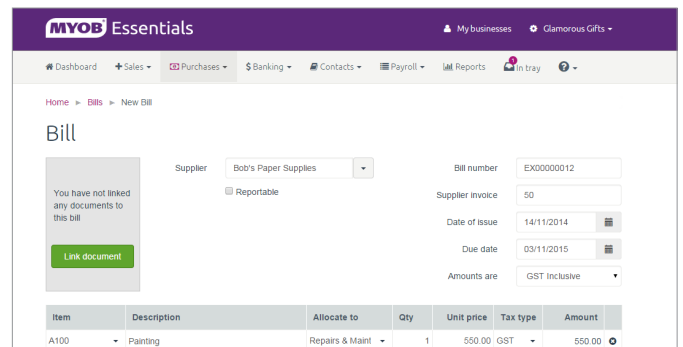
MYOB Essentials

My businesses

Glamorous Gifts

Dashboard
Sales
Purchases
$ Banking
Contacts
Payroll
Reports
1
In tray
?

Home ► Bills ► New Bill

Bill

You have not linked any documents to this bill

Link document

Supplier
Bob's Paper Supplies
Reportable

Bill number
EX00000012
Supplier invoice
50
Date of issue
14/11/2014
Due date
03/11/2015
Amounts are
GST Inclusive

| Item | Description | Allocate to | Qty | Unit price | Tax type | Amount |
|---|---|---|---|---|---|---|
| A100 | Painting | Repairs & Maint | 1 | 550.00 | GST | 550.00 |